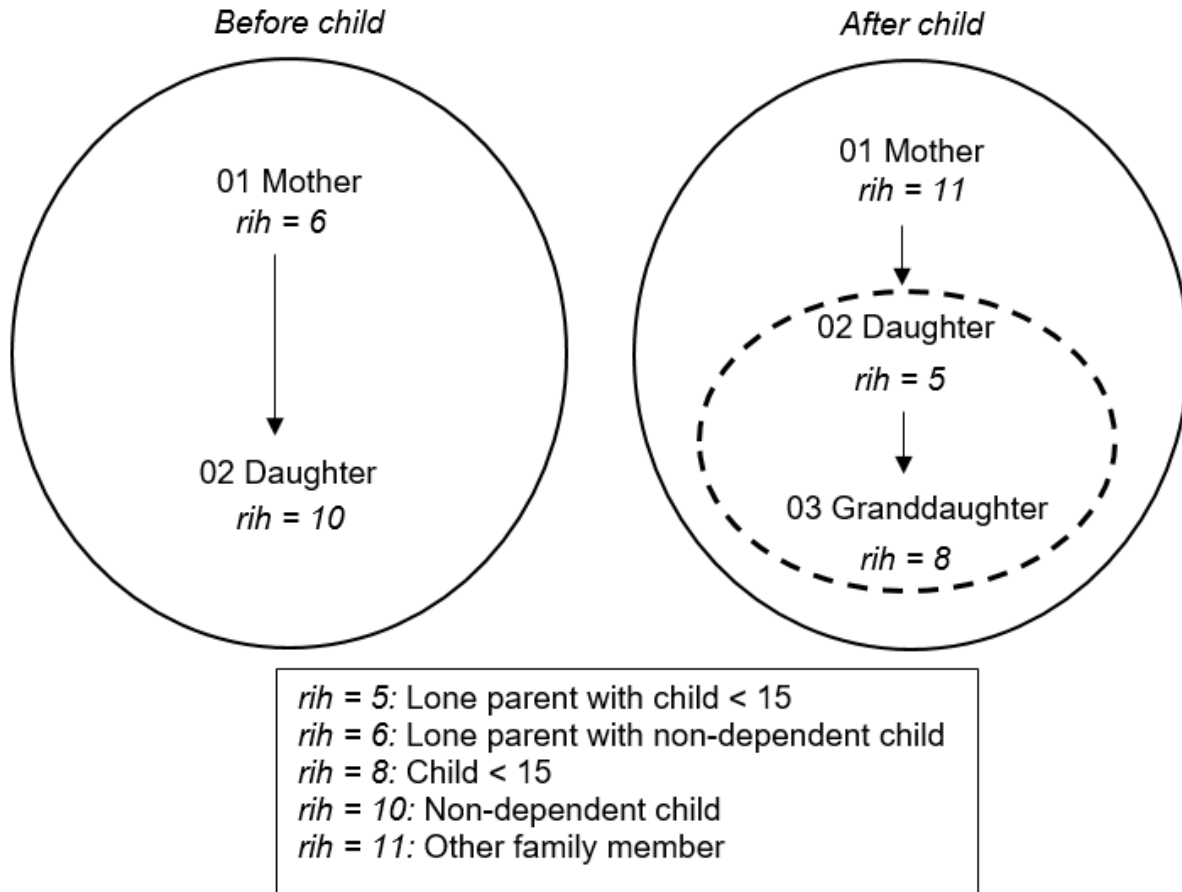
Before child

01 Mother
rih = 6

02 Daughter
rih = 10

After child

01 Mother
rih = 11

02 Daughter
rih = 5

03 Granddaughter
rih = 8

rih = 5: Lone parent with child < 15
rih = 6: Lone parent with non-dependent child
rih = 8: Child < 15
rih = 10: Non-dependent child
rih = 11: Other family member